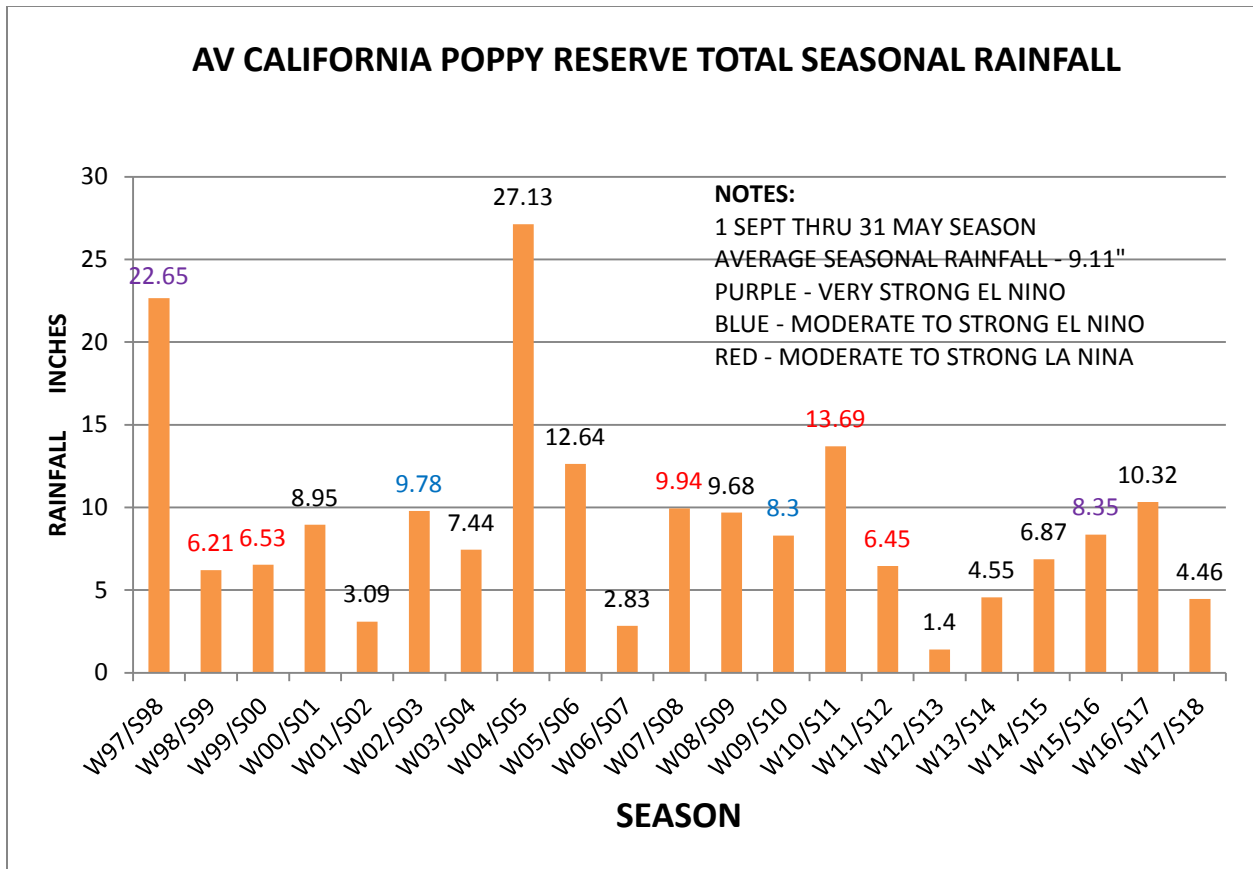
AV CALIFORNIA POPPY RESERVE TOTAL SEASONAL RAINFALL

NOTES:
1 SEPT THRU 31 MAY SEASON
AVERAGE SEASONAL RAINFALL - 9.11"
PURPLE - VERY STRONG EL NINO
BLUE - MODERATE TO STRONG EL NINO
RED - MODERATE TO STRONG LA NINA

RAINFALL INCHES

30
25
20
15
10
5
0

22.65
6.21
6.53
8.95
3.09
9.78
7.44
27.13
12.64
2.83
9.94
9.68
8.3
13.69
6.45
1.4
4.55
6.87
8.35
10.32
4.46

W97/S98
W98/S99
W99/S00
W00/S01
W01/S02
W02/S03
W03/S04
W04/S05
W05/S06
W06/S07
W07/S08
W08/S09
W09/S10
W10/S11
W11/S12
W12/S13
W13/S14
W14/S15
W15/S16
W16/S17
W17/S18

SEASON